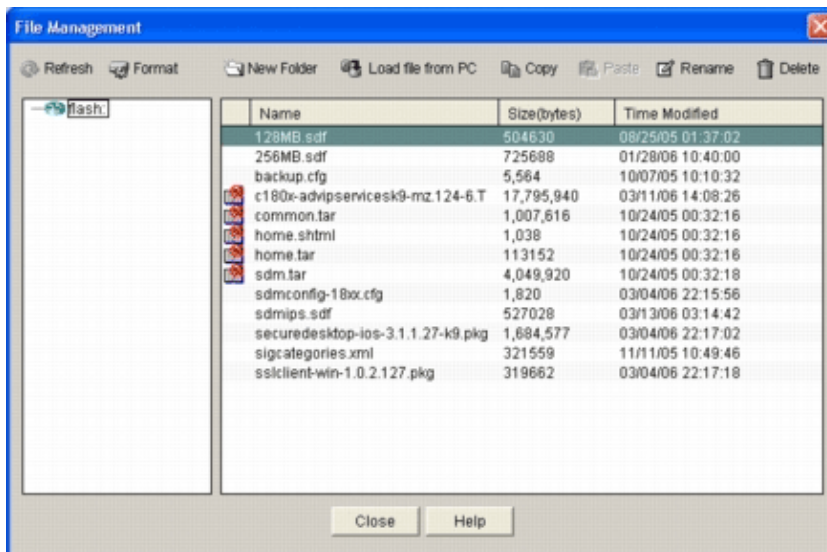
File Management

Refresh Format New Folder Load file from PC Copy Paste Rename Delete

flash:

| Name | Size(bytes) | Time Modified |
|---|---|---|
| 128MB.sdf | 504630 | 08/25/05 01:37:02 |
| 256MB.sdf | 725688 | 01/28/06 10:40:00 |
| backup.cfg | 5,564 | 10/07/05 10:10:32 |
| c180x-advipservicesk9-mz.124-6.T | 17,795,940 | 03/11/06 14:08:26 |
| common.tar | 1,007,616 | 10/24/05 00:32:16 |
| home.shtml | 1,038 | 10/24/05 00:32:16 |
| home.tar | 113152 | 10/24/05 00:32:16 |
| sdm.tar | 4,049,920 | 10/24/05 00:32:18 |
| sdmconfig-18xx.cfg | 1,820 | 03/04/06 22:15:56 |
| sdmips.sdf | 527028 | 03/13/06 03:14:42 |
| securedesktop-ios-3.1.1.27-k9.pkg | 1,684,577 | 03/04/06 22:17:02 |
| sigcategories.xml | 321559 | 11/11/05 10:49:46 |
| sslclient-win-1.0.2.127.pkg | 319662 | 03/04/06 22:17:18 |

Close Help